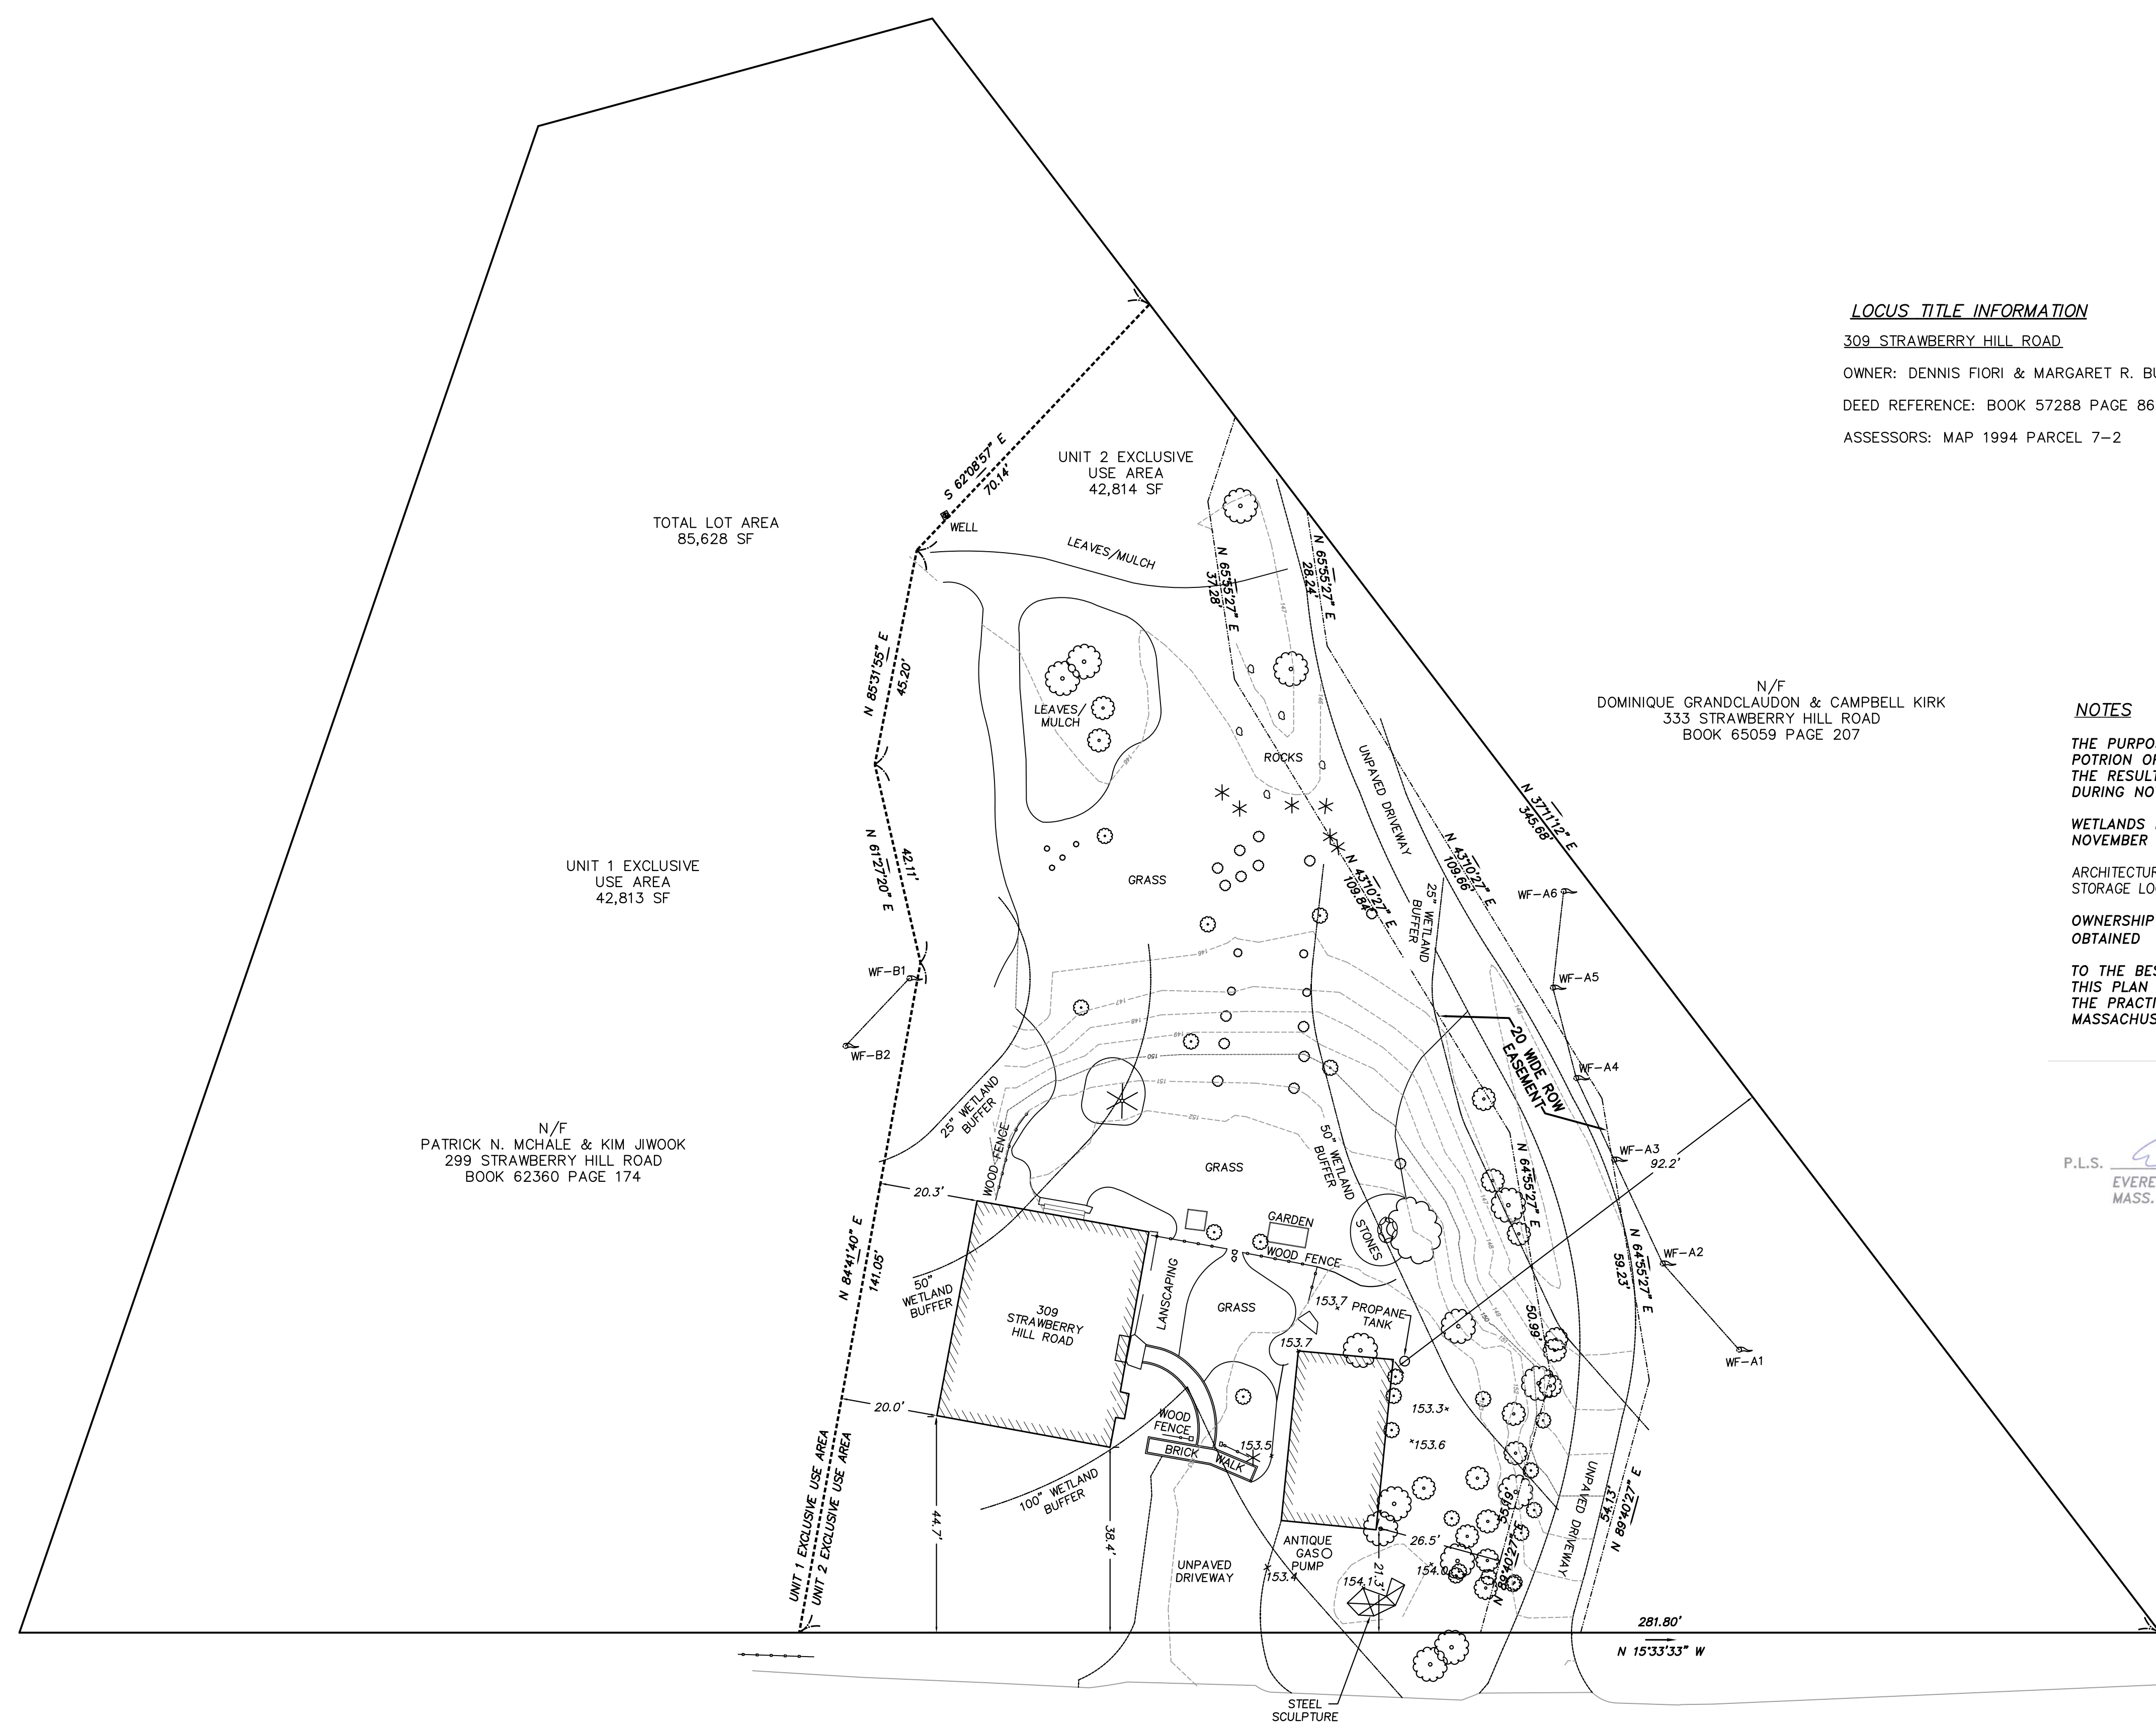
LOCUS TITLE INFORMATION

309 STRAWBERRY HILL ROAD

OWNER: DENNIS FIORI & MARGARET R. B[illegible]

DEED REFERENCE: BOOK 57288 PAGE 86

ASSESSORS: MAP 1994 PARCEL 7–2

NOTES

THE PURPO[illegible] POTRION O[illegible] THE RESUL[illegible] DURING NO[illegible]

WETLANDS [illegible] NOVEMBER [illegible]

ARCHITECTU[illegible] STORAGE LO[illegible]

OWNERSHIP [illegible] OBTAINED

TO THE BE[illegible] THIS PLAN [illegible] THE PRACT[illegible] MASSACHUS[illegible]

P.L.S.

EVERE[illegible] MASS.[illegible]

TOTAL LOT AREA
85,628 SF

UNIT 2 EXCLUSIVE
USE AREA
42,814 SF

UNIT 1 EXCLUSIVE
USE AREA
42,813 SF

N/F
DOMINIQUE GRANDCLAUDON & CAMPBELL KIRK
333 STRAWBERRY HILL ROAD
BOOK 65059 PAGE 207

N/F
PATRICK N. MCHALE & KIM JIWOOK
299 STRAWBERRY HILL ROAD
BOOK 62360 PAGE 174

S 62°08'57" E
70.14'

WELL

LEAVES/MULCH

LEAVES/
MULCH

N 65°55'27" E
37.28'

N 65°55'27" E
28.24'

N 85°31'55" E
45.20'

N 61°27'20" E
42.11'

ROCKS

UNPAVED DRIVEWAY

N 37°11'12" E
345.68'

N 43°10'27" E
109.84'

N 43°10'27" E
109.66'

25" WETLAND BUFFER

WF–A6

WF–A5

WF–A4

WF–A3

WF–A2

WF–A1

WF–B1

WF–B2

GRASS

20' WIDE ROW EASEMENT

25" WETLAND BUFFER

WOOD FENCE

50" WETLAND BUFFER

N 64°55'27" E

92.2'

N 64°55'27" E
59.23'

50.99'

20.3'

GARDEN

WOOD FENCE

STONES

N 84°41'40" E
141.05'

50" WETLAND BUFFER

309
STRAWBERRY
HILL ROAD

LANSCAPING

GRASS

153.7

PROPANE TANK

153.7

153.3

153.6

20.0'

WOOD FENCE

BRICK WALK

153.5

100" WETLAND BUFFER

44.7'

38.4'

UNIT 1 EXCLUSIVE USE AREA

UNIT 2 EXCLUSIVE USE AREA

UNPAVED DRIVEWAY

153.4

ANTIQUE GAS PUMP

21.3'

154.1

26.5'

154.0

35.69'

N 89°40'27" E

UNPAVED DRIVEWAY

54.13'

N 89°40'27" E

281.80'

N 15°33'33" W

STEEL SCULPTURE